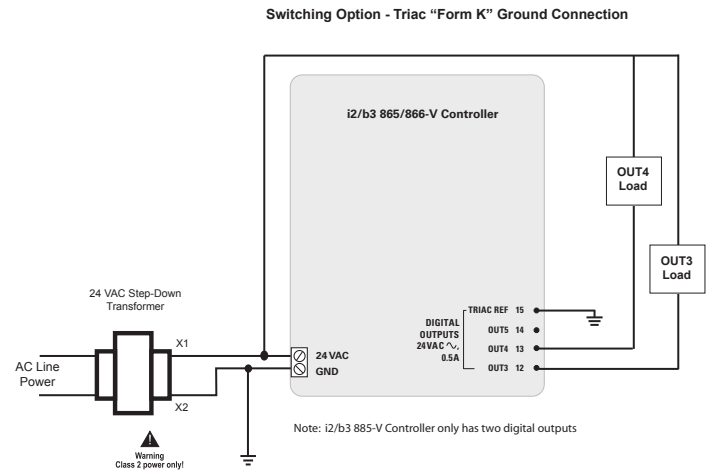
Switching Option - Triac "Form K" Ground Connection

i2/b3 865/866-V Controller

OUT4 Load

OUT3 Load

24 VAC Step-Down Transformer

X1

X2

AC Line Power

24 VAC

GND

DIGITAL OUTPUTS 24VAC ∿, 0.5A

TRIAC REF 15

OUT5 14

OUT4 13

OUT3 12

Note: i2/b3 885-V Controller only has two digital outputs

Warning
Class 2 power only!